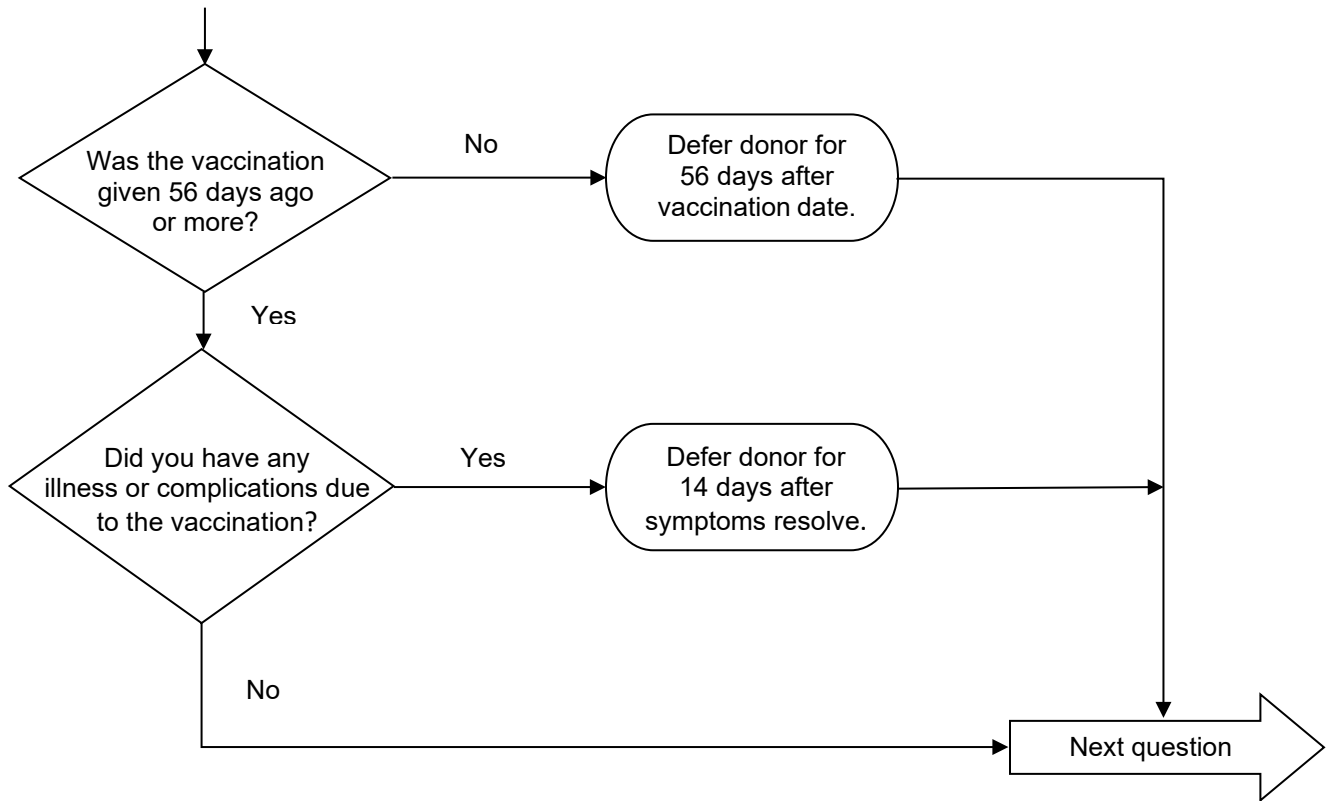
Was the vaccination given 56 days ago or more?

No

Defer donor for 56 days after vaccination date.

Yes

Did you have any illness or complications due to the vaccination?

Yes

Defer donor for 14 days after symptoms resolve.

No

Next question